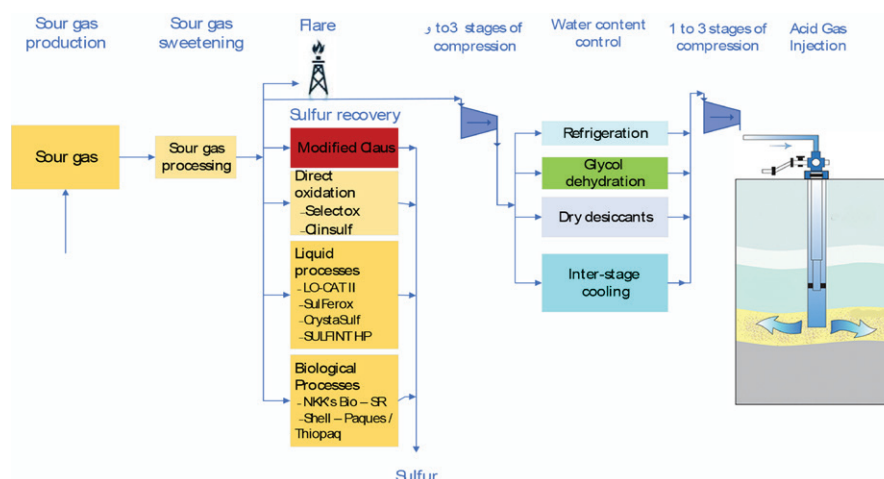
Sour gas production

Sour gas sweetening

Flare

و to3 stages of compression

Water content control

1 to 3 stages of compression

Acid Gas Injection

Sour gas

Sour gas processing

Sulfur recovery

Modified Claus

Direct oxidation
–Selectox
–Clinsulf

Liquid processes
–LO-CAT II
–SulFerox
–CrystaSulf
–SULFINT HP

Biological Processes
–NKK's Bio – SR
–Shell – Paques / Thiopaq

Refrigeration

Glycol dehydration

Dry desiccants

Inter-stage cooling

Sulfur